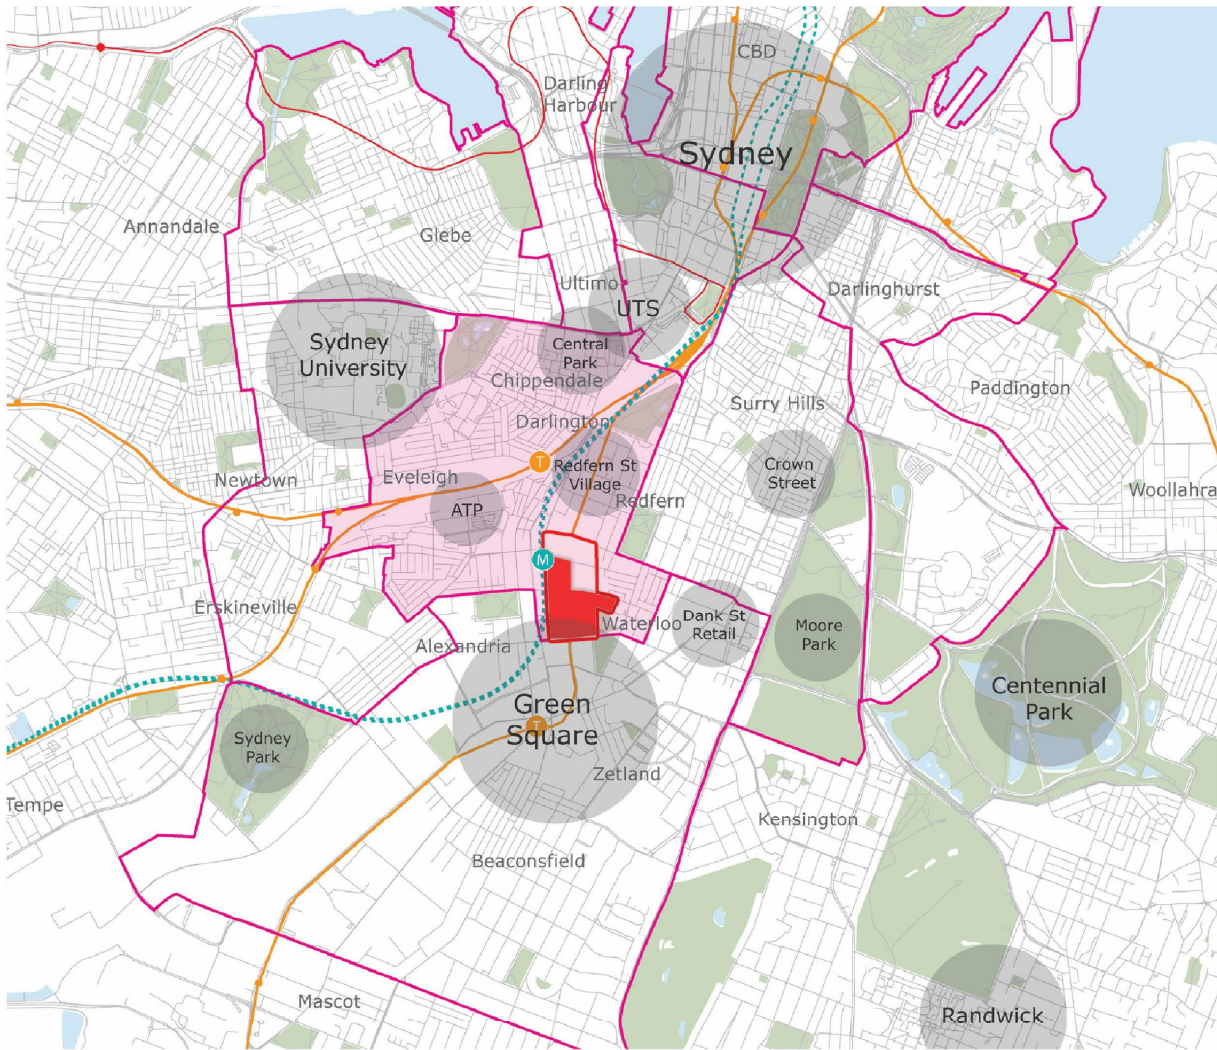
CBD
Darling Harbour
Sydney
Annandale
Glebe
Ultimo
UTS
Darlinghurst
Sydney University
Central Park
Chippendale
Paddington
Darlington
Surry Hills
Newtown
Eveleigh
T
Redfern St Village
Crown Street
Woollahra
ATP
Redfern
M
Erskineville
Dank St Retail
Moore Park
Waterloo
Alexandria
Centennial Park
Green Square
T
Sydney Park
Zetland
Tempe
Kensington
Beaconsfield
Mascot
Randwick